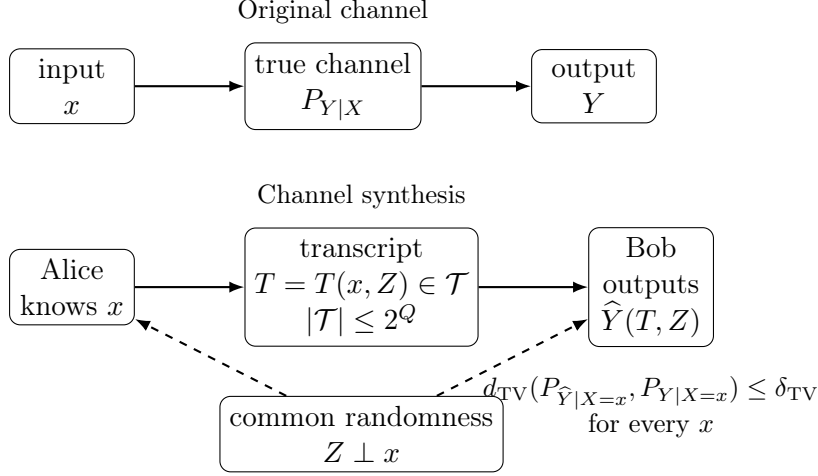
Original channel

input
$x$

true channel
$P_{Y|X}$

output
$Y$

Channel synthesis

Alice knows $x$

transcript
$T = T(x, Z) \in \mathcal{T}$
$|\mathcal{T}| \leq 2^Q$

Bob outputs
$\widehat{Y}(T, Z)$

$d_{\mathrm{TV}}(P_{\widehat{Y}|X=x}, P_{Y|X=x}) \leq \delta_{\mathrm{TV}}$
for every $x$

common randomness
$Z \perp x$